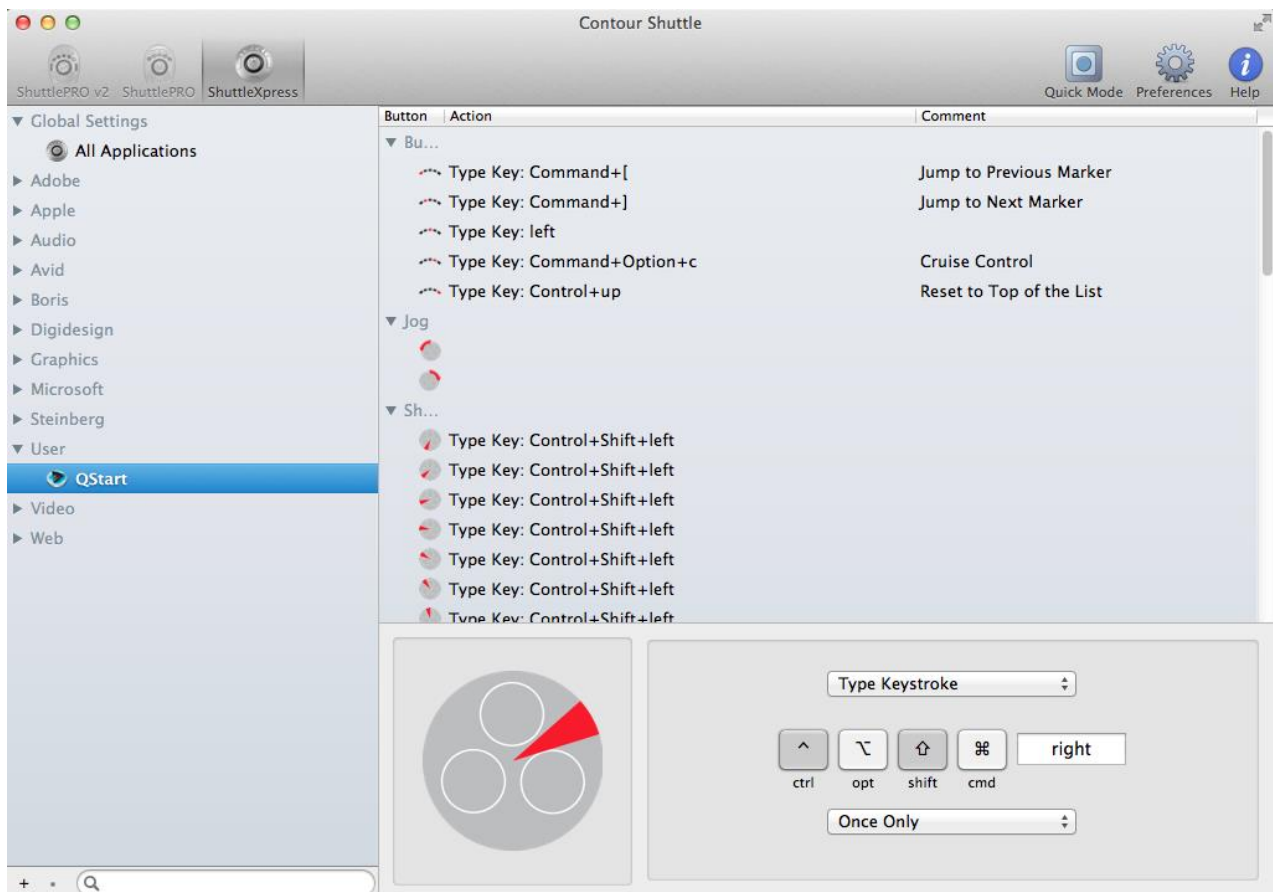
Contour Shuttle

ShuttlePRO v2 ShuttlePRO ShuttleXpress

Quick Mode Preferences Help

▼ Global Settings
All Applications
▶ Adobe
▶ Apple
▶ Audio
▶ Avid
▶ Boris
▶ Digidesign
▶ Graphics
▶ Microsoft
▶ Steinberg
▼ User
QStart
▶ Video
▶ Web

| Button | Action | Comment |
|---|---|---|
| ▼ Bu... | | |
| | Type Key: Command+[ | Jump to Previous Marker |
| | Type Key: Command+] | Jump to Next Marker |
| | Type Key: left | |
| | Type Key: Command+Option+c | Cruise Control |
| | Type Key: Control+up | Reset to Top of the List |
| ▼ Jog | | |
| ▼ Sh... | | |
| | Type Key: Control+Shift+left | |
| | Type Key: Control+Shift+left | |
| | Type Key: Control+Shift+left | |
| | Type Key: Control+Shift+left | |
| | Type Key: Control+Shift+left | |
| | Type Key: Control+Shift+left | |
| | Type Key: Control+Shift+left | |

Type Keystroke

^ ⌥ ⇧ ⌘ right
ctrl opt shift cmd

Once Only

+ -